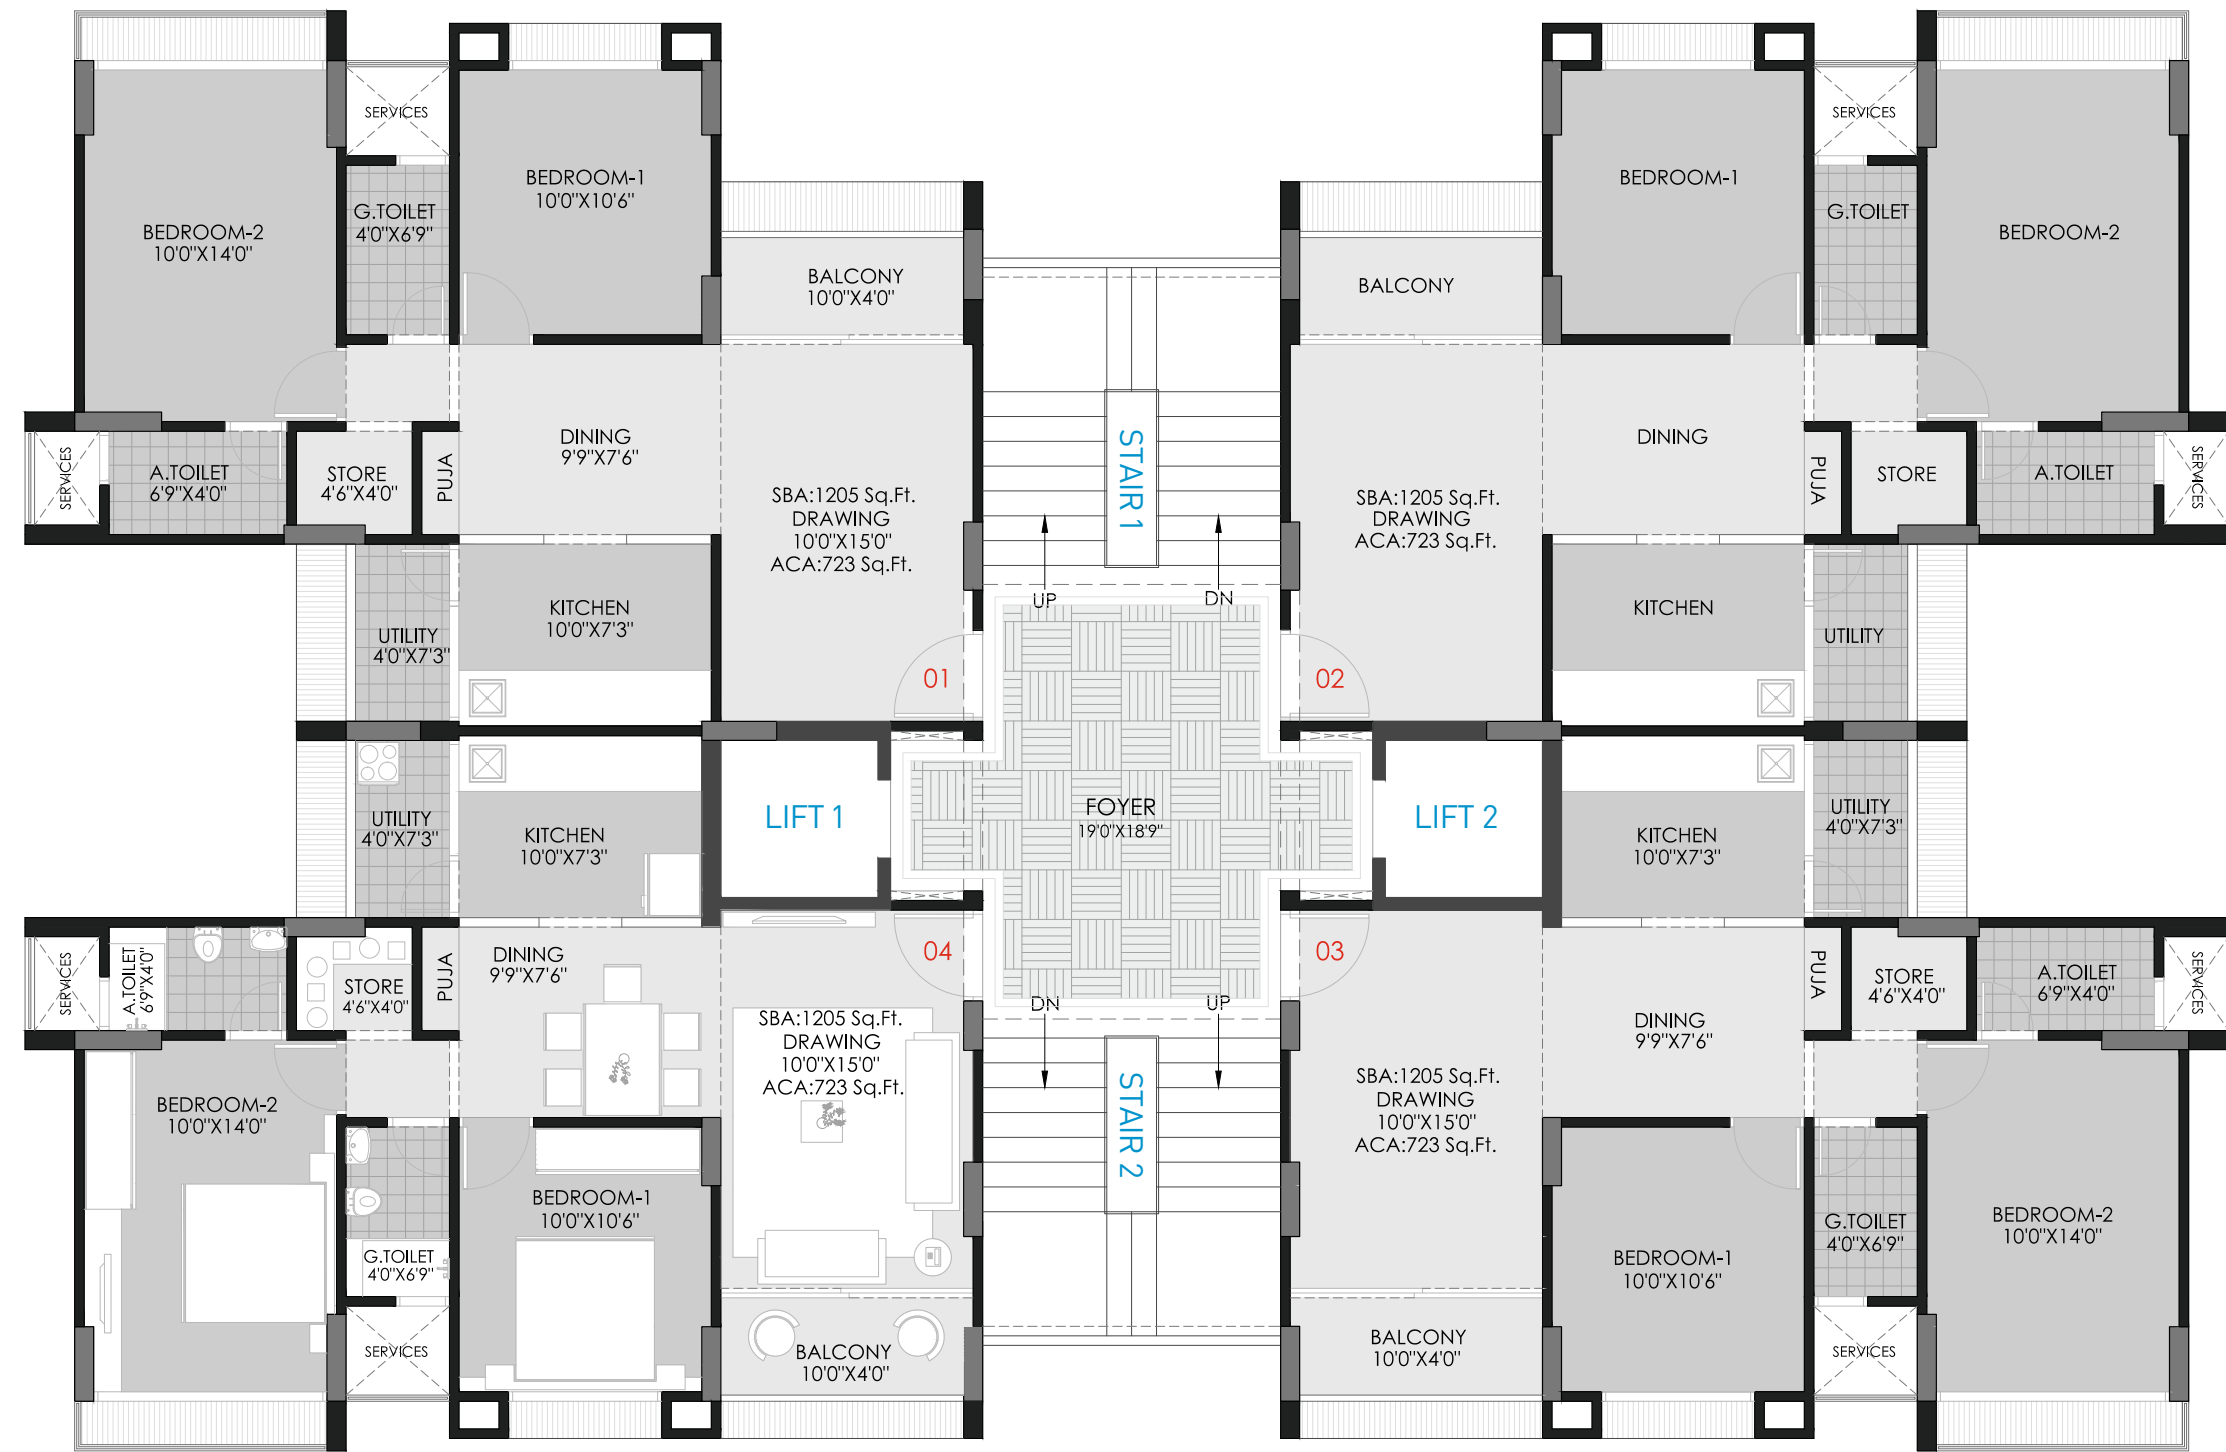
SERVICES
BEDROOM-2
10'0"X14'0"
G.TOILET
4'0"X6'9"
BEDROOM-1
10'0"X10'6"
BALCONY
10'0"X4'0"
SERVICES
A.TOILET
6'9"X4'0"
STORE
4'6"X4'0"
PUJA
DINING
9'9"X7'6"
SBA:1205 Sq.Ft.
DRAWING
10'0"X15'0"
ACA:723 Sq.Ft.
UTILITY
4'0"X7'3"
KITCHEN
10'0"X7'3"
01

STAIR 1
UP
DN

BALCONY
BEDROOM-1
SERVICES
G.TOILET
BEDROOM-2
DINING
PUJA
STORE
A.TOILET
SERVICES
SBA:1205 Sq.Ft.
DRAWING
ACA:723 Sq.Ft.
KITCHEN
UTILITY
02

UTILITY
4'0"X7'3"
KITCHEN
10'0"X7'3"
LIFT 1
FOYER
19'0"X18'9"
LIFT 2
KITCHEN
10'0"X7'3"
UTILITY
4'0"X7'3"

SERVICES
A.TOILET
6'9"X4'0"
STORE
4'6"X4'0"
PUJA
DINING
9'9"X7'6"
04
SBA:1205 Sq.Ft.
DRAWING
10'0"X15'0"
ACA:723 Sq.Ft.
DN
UP
STAIR 2
03
SBA:1205 Sq.Ft.
DRAWING
10'0"X15'0"
ACA:723 Sq.Ft.
DINING
9'9"X7'6"
PUJA
STORE
4'6"X4'0"
A.TOILET
6'9"X4'0"
SERVICES

BEDROOM-2
10'0"X14'0"
G.TOILET
4'0"X6'9"
BEDROOM-1
10'0"X10'6"
SERVICES
BALCONY
10'0"X4'0"
BALCONY
10'0"X4'0"
BEDROOM-1
10'0"X10'6"
G.TOILET
4'0"X6'9"
BEDROOM-2
10'0"X14'0"
SERVICES